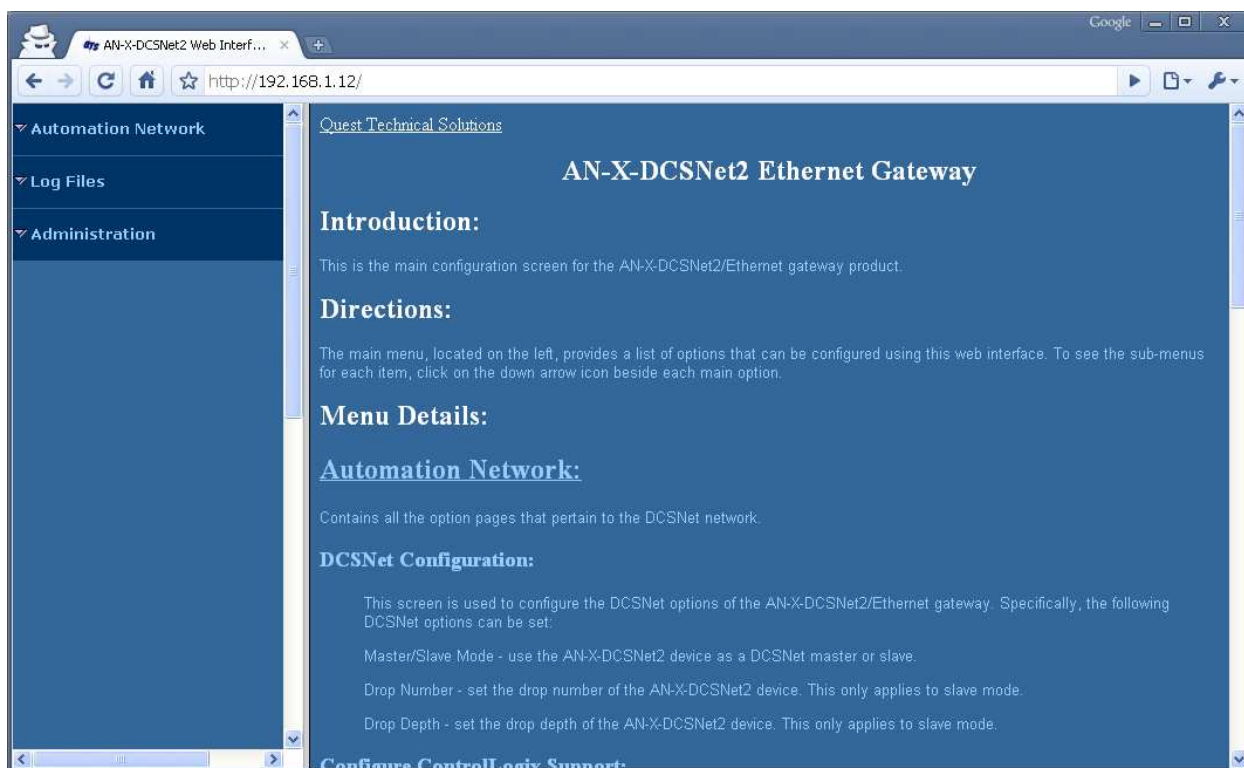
AN-X-DCSNet2 Web Interf... ×

Google

http://192.168.1.12/

Automation Network

Log Files

Administration

Quest Technical Solutions

AN-X-DCSNet2 Ethernet Gateway

Introduction:

This is the main configuration screen for the AN-X-DCSNet2/Ethernet gateway product.

Directions:

The main menu, located on the left, provides a list of options that can be configured using this web interface. To see the sub-menus for each item, click on the down arrow icon beside each main option.

Menu Details:

Automation Network:

Contains all the option pages that pertain to the DCSNet network.

DCSNet Configuration:

This screen is used to configure the DCSNet options of the AN-X-DCSNet2/Ethernet gateway. Specifically, the following DCSNet options can be set:

Master/Slave Mode - use the AN-X-DCSNet2 device as a DCSNet master or slave.

Drop Number - set the drop number of the AN-X-DCSNet2 device. This only applies to slave mode.

Drop Depth - set the drop depth of the AN-X-DCSNet2 device. This only applies to slave mode.

Configure ControlLogix Support: